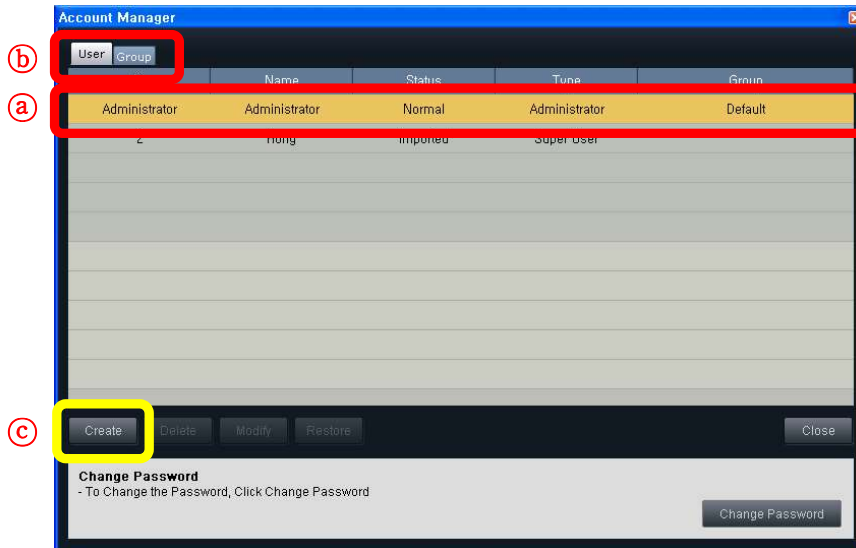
Account Manager

ⓑ User Group

| | Name | Status | Type | Group |
|---|---|---|---|---|
| Administrator | Administrator | Normal | Administrator | Default |
| 2 | Hong | Imported | Super User | |

ⓐ

ⓒ Create Delete Modify Restore Close

Change Password
- To Change the Password, Click Change Password

Change Password